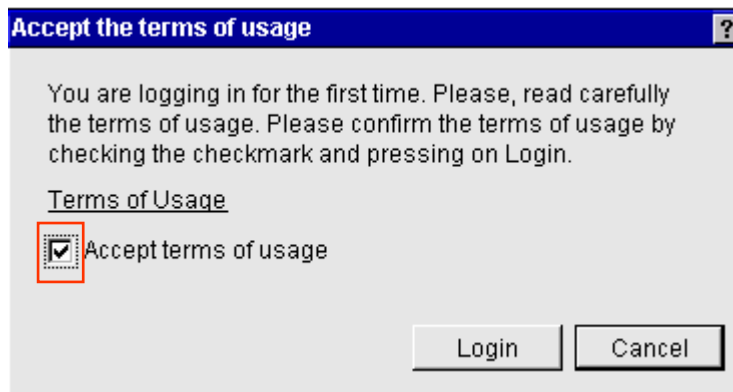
Accept the terms of usage

?

You are logging in for the first time. Please, read carefully the terms of usage. Please confirm the terms of usage by checking the checkmark and pressing on Login.

Terms of Usage

Accept terms of usage

Login

Cancel